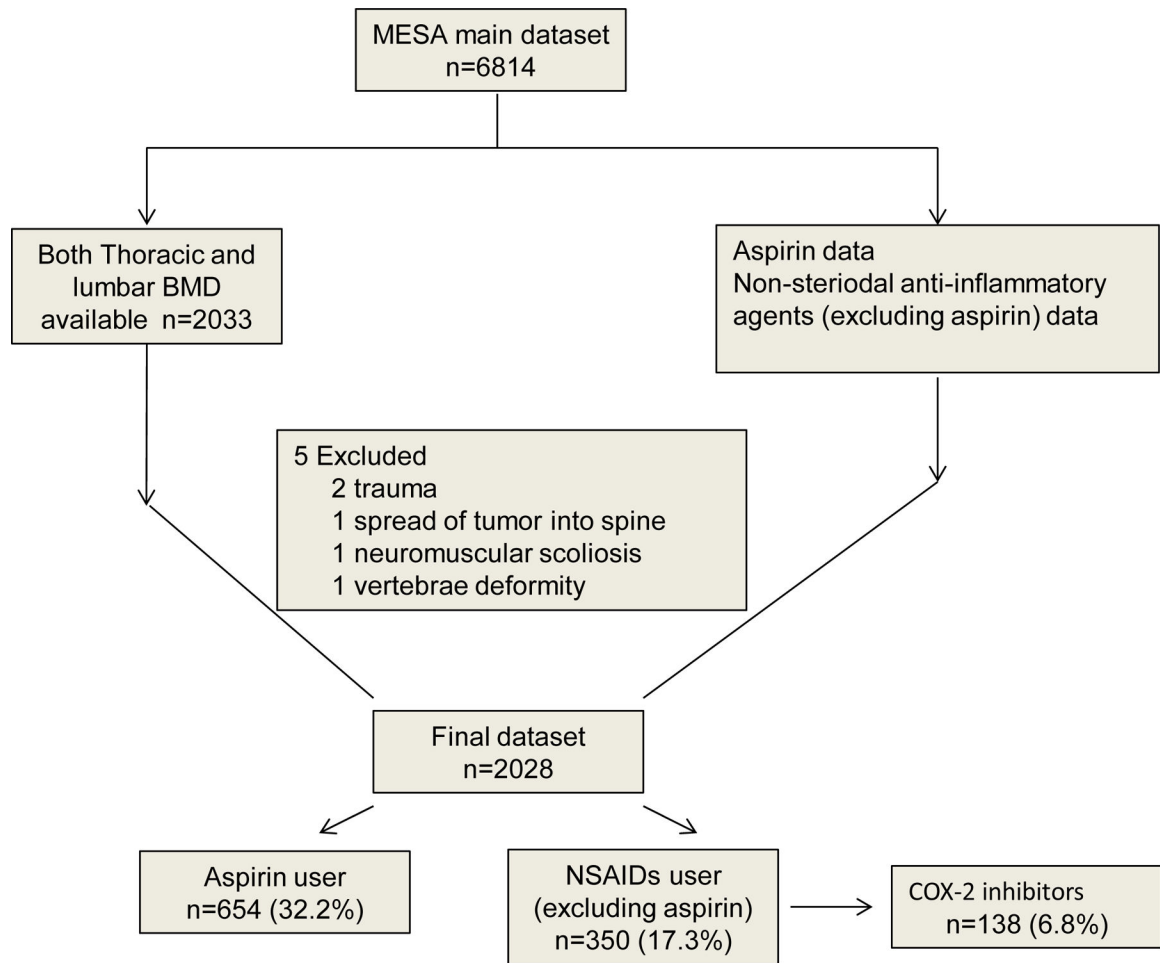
MESA main dataset
n=6814

Both Thoracic and lumbar BMD available n=2033

Aspirin data
Non-steriodal anti-inflammatory agents (excluding aspirin) data

5 Excluded
2 trauma
1 spread of tumor into spine
1 neuromuscular scoliosis
1 vertebrae deformity

Final dataset
n=2028

Aspirin user
n=654 (32.2%)

NSAIDs user
(excluding aspirin)
n=350 (17.3%)

COX-2 inhibitors
n=138 (6.8%)